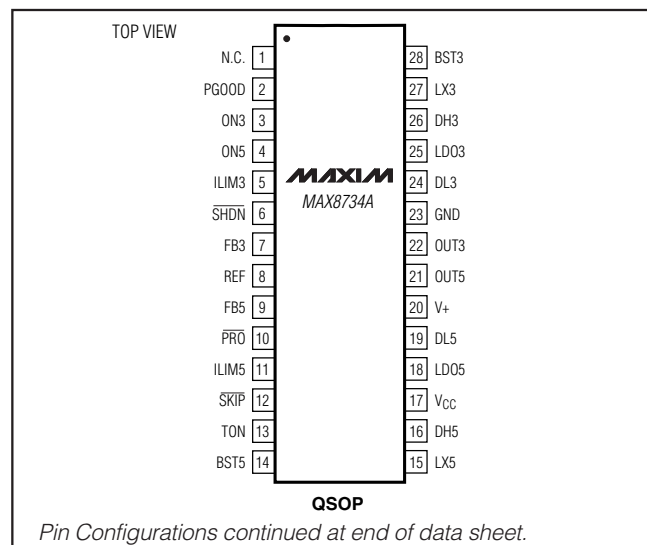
TOP VIEW

| Pin | Name | Pin | Name |
|---|---|---|---|
| 1 | N.C. | 28 | BST3 |
| 2 | PGOOD | 27 | LX3 |
| 3 | ON3 | 26 | DH3 |
| 4 | ON5 | 25 | LDO3 |
| 5 | ILIM3 | 24 | DL3 |
| 6 | $\overline{SHDN}$ | 23 | GND |
| 7 | FB3 | 22 | OUT3 |
| 8 | REF | 21 | OUT5 |
| 9 | FB5 | 20 | V+ |
| 10 | $\overline{PRO}$ | 19 | DL5 |
| 11 | ILIM5 | 18 | LDO5 |
| 12 | $\overline{SKIP}$ | 17 | $V_{CC}$ |
| 13 | TON | 16 | DH5 |
| 14 | BST5 | 15 | LX5 |

MAXIM
MAX8734A

QSOP

Pin Configurations continued at end of data sheet.